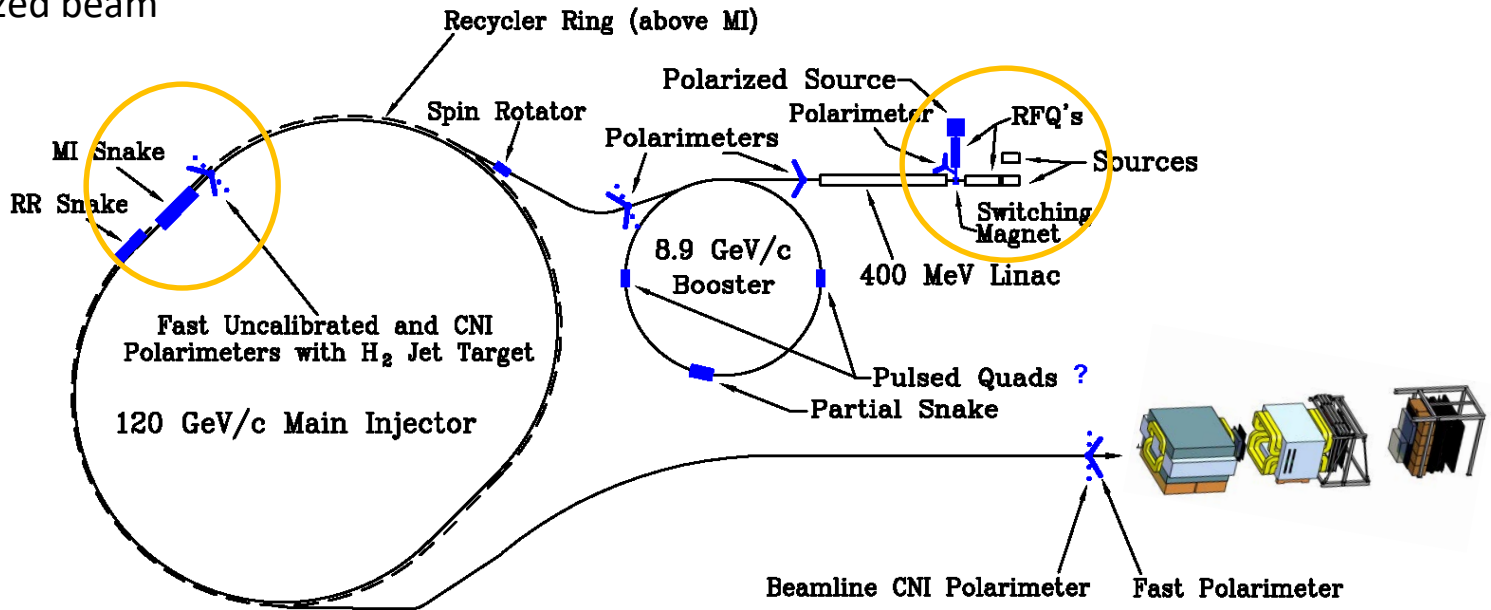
zed beam

Recycler Ring (above MI)

Polarized Source

Spin Rotator

Polarimeter

RFQ's

MI Snake

Polarimeters

Sources

RR Snake

Switching Magnet

8.9 GeV/c Booster

400 MeV Linac

Fast Uncalibrated and CNI Polarimeters with $H_2$ Jet Target

Pulsed Quads ?

120 GeV/c Main Injector

Partial Snake

Beamline CNI Polarimeter

Fast Polarimeter